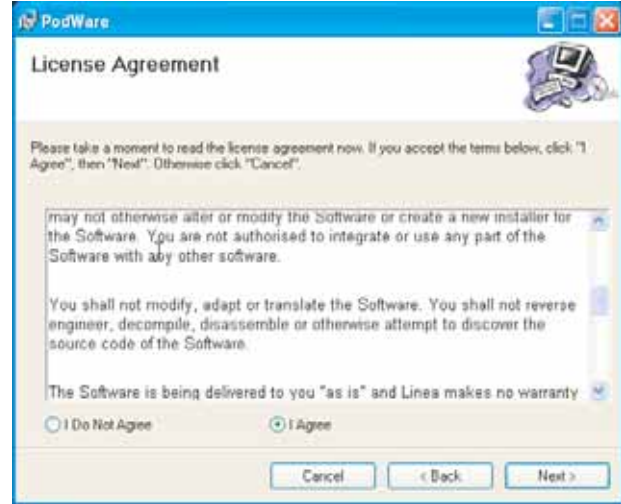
PodWare

License Agreement

Please take a moment to read the license agreement now. If you accept the terms below, click "I Agree", then "Next". Otherwise click "Cancel".

may not otherwise alter or modify the Software or create a new installer for the Software. You are not authorised to integrate or use any part of the Software with any other software.

You shall not modify, adapt or translate the Software. You shall not reverse engineer, decompile, disassemble or otherwise attempt to discover the source code of the Software.

The Software is being delivered to you "as is" and Linea makes no warranty

I Do Not Agree

I Agree

Cancel

< Back

Next >